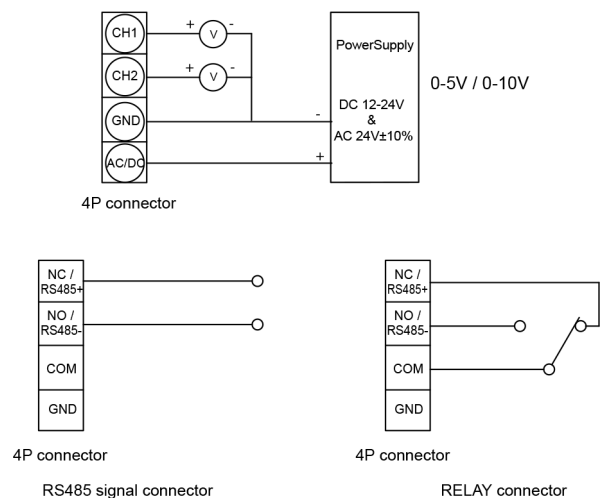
CH1
+ V -
CH2
+ V -
GND
AC/DC
PowerSupply
DC 12-24V & AC 24V±10%
-
+
0-5V / 0-10V

4P connector

NC / RS485+
NO / RS485-
COM
GND

4P connector

RS485 signal connector

NC / RS485+
NO / RS485-
COM
GND

4P connector

RELAY connector